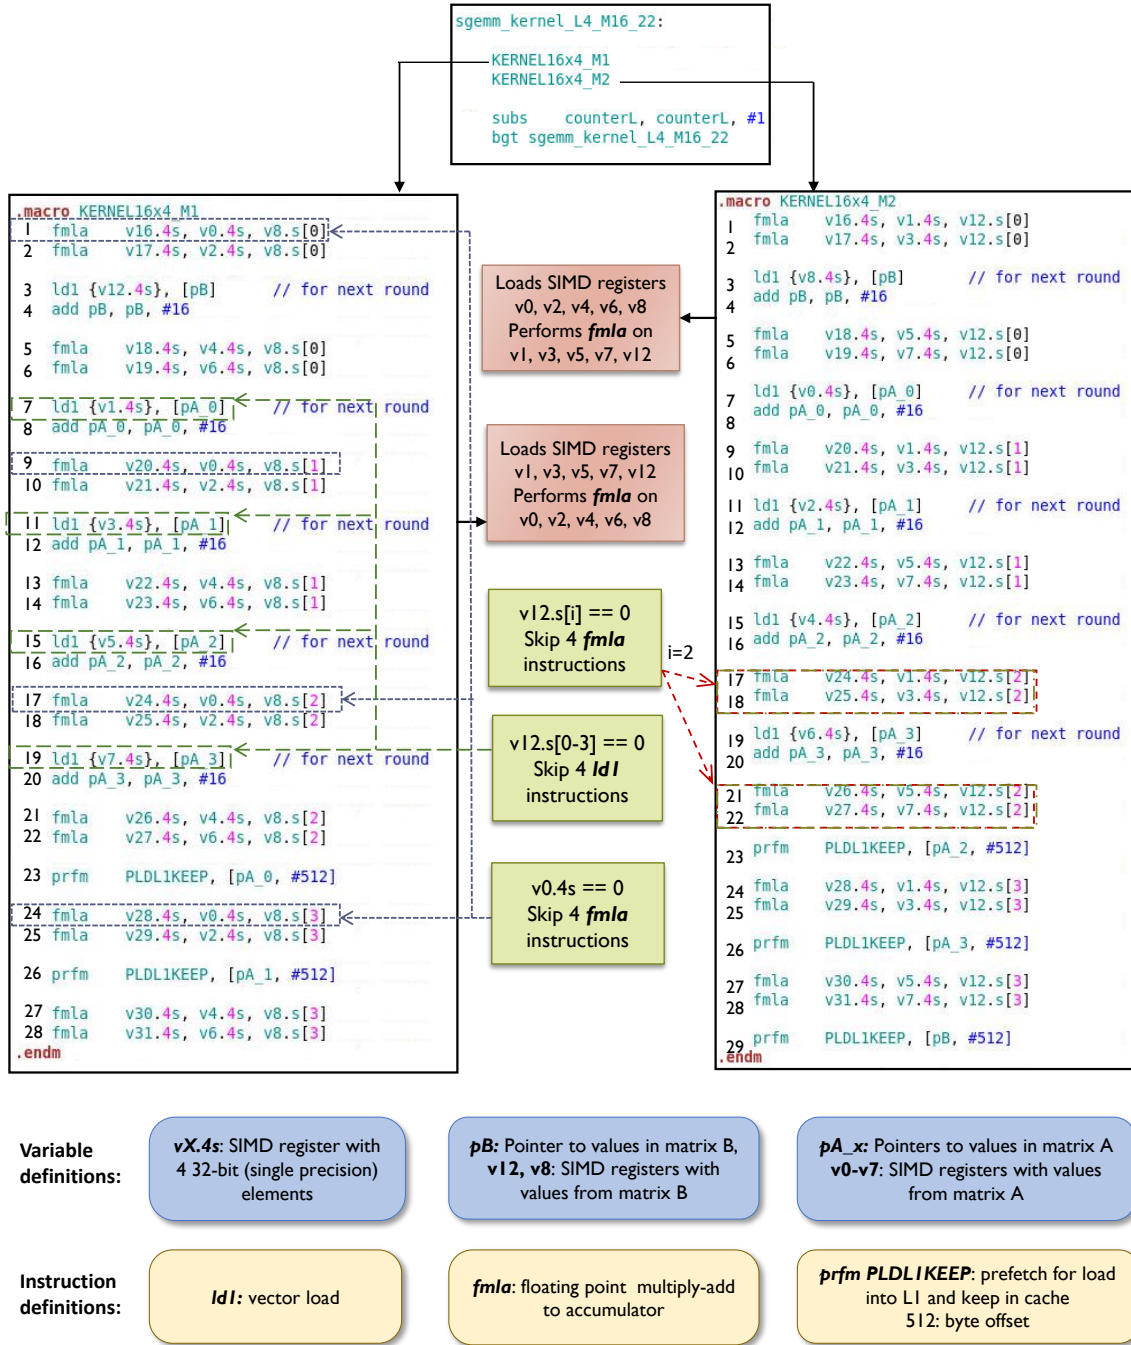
sgemm_kernel_L4_M16_22:

KERNEL16x4_M1
KERNEL16x4_M2

subs counterL, counterL, #1
bgt sgemm_kernel_L4_M16_22

.macro KERNEL16x4_M1
1 fmla v16.4s, v0.4s, v8.s[0]
2 fmla v17.4s, v2.4s, v8.s[0]

3 ld1 {v12.4s}, [pB] // for next round
4 add pB, pB, #16

5 fmla v18.4s, v4.4s, v8.s[0]
6 fmla v19.4s, v6.4s, v8.s[0]

7 ld1 {v1.4s}, [pA_0] // for next round
8 add pA_0, pA_0, #16

9 fmla v20.4s, v0.4s, v8.s[1]
10 fmla v21.4s, v2.4s, v8.s[1]

11 ld1 {v3.4s}, [pA_1] // for next round
12 add pA_1, pA_1, #16

13 fmla v22.4s, v4.4s, v8.s[1]
14 fmla v23.4s, v6.4s, v8.s[1]

15 ld1 {v5.4s}, [pA_2] // for next round
16 add pA_2, pA_2, #16

17 fmla v24.4s, v0.4s, v8.s[2]
18 fmla v25.4s, v2.4s, v8.s[2]

19 ld1 {v7.4s}, [pA_3] // for next round
20 add pA_3, pA_3, #16

21 fmla v26.4s, v4.4s, v8.s[2]
22 fmla v27.4s, v6.4s, v8.s[2]

23 prfm PLDL1KEEP, [pA_0, #512]

24 fmla v28.4s, v0.4s, v8.s[3]
25 fmla v29.4s, v2.4s, v8.s[3]

26 prfm PLDL1KEEP, [pA_1, #512]

27 fmla v30.4s, v4.4s, v8.s[3]
28 fmla v31.4s, v6.4s, v8.s[3]
.endm

Loads SIMD registers v0, v2, v4, v6, v8 Performs ***fmla*** on v1, v3, v5, v7, v12

Loads SIMD registers v1, v3, v5, v7, v12 Performs ***fmla*** on v0, v2, v4, v6, v8

v12.s[i] == 0 Skip 4 ***fmla*** instructions

i=2

v12.s[0-3] == 0 Skip 4 ***ld1*** instructions

v0.4s == 0 Skip 4 ***fmla*** instructions

.macro KERNEL16x4_M2
1 fmla v16.4s, v1.4s, v12.s[0]
2 fmla v17.4s, v3.4s, v12.s[0]

3 ld1 {v8.4s}, [pB] // for next round
4 add pB, pB, #16

5 fmla v18.4s, v5.4s, v12.s[0]
6 fmla v19.4s, v7.4s, v12.s[0]

7 ld1 {v0.4s}, [pA_0] // for next round
8 add pA_0, pA_0, #16

9 fmla v20.4s, v1.4s, v12.s[1]
10 fmla v21.4s, v3.4s, v12.s[1]

11 ld1 {v2.4s}, [pA_1] // for next round
12 add pA_1, pA_1, #16

13 fmla v22.4s, v5.4s, v12.s[1]
14 fmla v23.4s, v7.4s, v12.s[1]

15 ld1 {v4.4s}, [pA_2] // for next round
16 add pA_2, pA_2, #16

17 fmla v24.4s, v1.4s, v12.s[2]
18 fmla v25.4s, v3.4s, v12.s[2]

19 ld1 {v6.4s}, [pA_3] // for next round
20 add pA_3, pA_3, #16

21 fmla v26.4s, v5.4s, v12.s[2]
22 fmla v27.4s, v7.4s, v12.s[2]

23 prfm PLDL1KEEP, [pA_2, #512]

24 fmla v28.4s, v1.4s, v12.s[3]
25 fmla v29.4s, v3.4s, v12.s[3]

26 prfm PLDL1KEEP, [pA_3, #512]

27 fmla v30.4s, v5.4s, v12.s[3]
28 fmla v31.4s, v7.4s, v12.s[3]

29 prfm PLDL1KEEP, [pB, #512]
.endm

Variable definitions:

***vX.4s***: SIMD register with 4 32-bit (single precision) elements

***pB:*** Pointer to values in matrix B, **v12, v8**: SIMD registers with values from matrix B

***pA_x:*** Pointers to values in matrix A **v0-v7**: SIMD registers with values from matrix A

Instruction definitions:

***ld1:*** vector load

***fmla***: floating point multiply-add to accumulator

***prfm PLDL1KEEP***: prefetch for load into L1 and keep in cache 512: byte offset